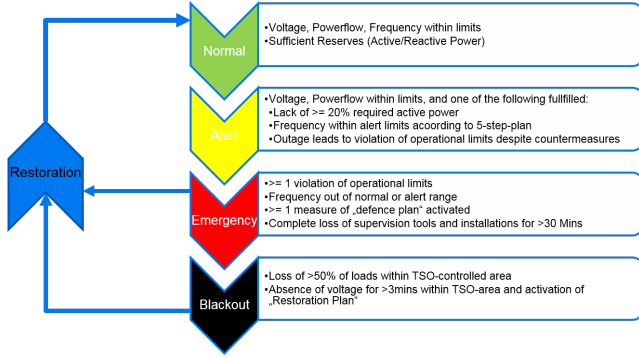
Normal

•Voltage, Powerflow, Frequency within limits
•Sufficient Reserves (Active/Reactive Power)

Alert

•Voltage, Powerflow within limits, and one of the following fullfilled:
•Lack of >= 20% required active power
•Frequency within alert limits acoording to 5-step-plan
•Outage leads to violation of operational limits despite countermeasures

Restoration

Emergency

•>= 1 violation of operational limits
•Frequency out of normal or alert range
•>= 1 measure of „defence plan" activated
•Complete loss of supervision tools and installations for >30 Mins

Blackout

•Loss of >50% of loads within TSO-controlled area
•Absence of voltage for >3mins within TSO-area and activation of „Restoration Plan"